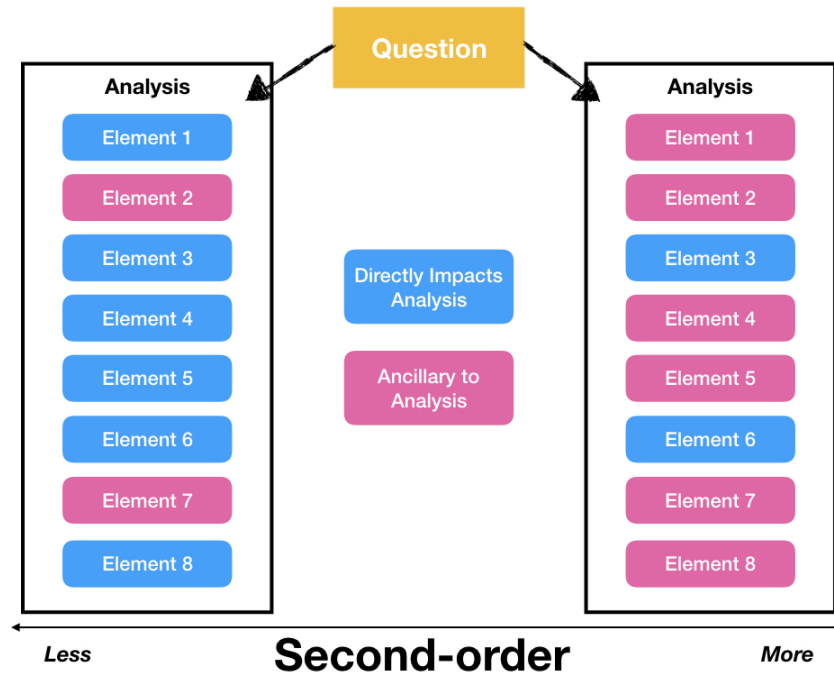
Question

Analysis

Element 1

Element 2

Element 3

Element 4

Element 5

Element 6

Element 7

Element 8

Directly Impacts Analysis

Ancillary to Analysis

Analysis

Element 1

Element 2

Element 3

Element 4

Element 5

Element 6

Element 7

Element 8

Less

Second-order

More